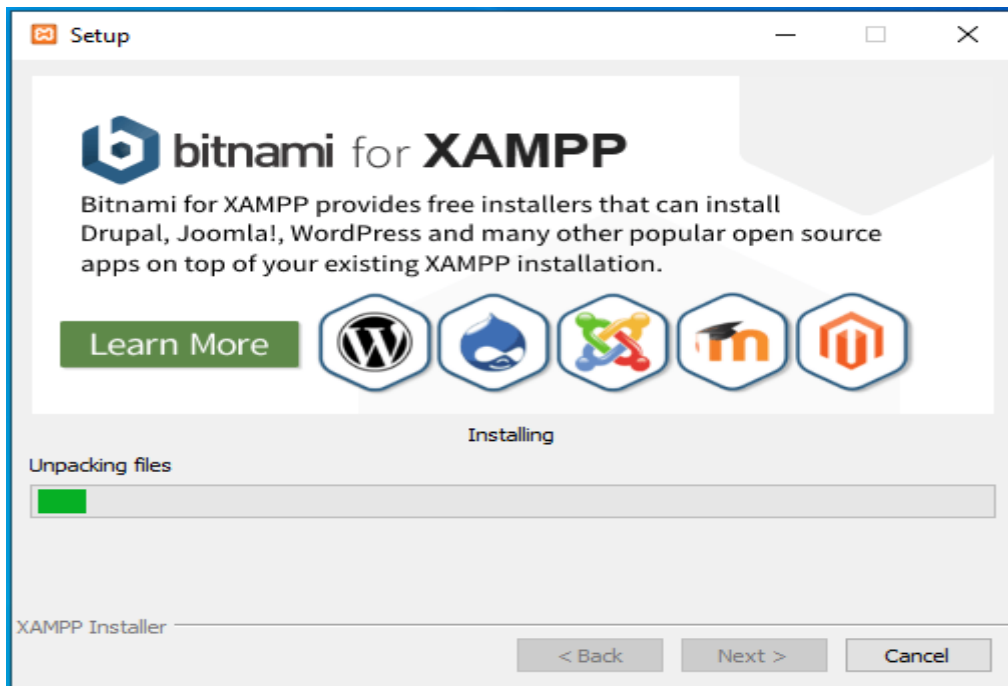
Setup

bitnami for XAMPP

Bitnami for XAMPP provides free installers that can install Drupal, Joomla!, WordPress and many other popular open source apps on top of your existing XAMPP installation.

Learn More

Installing

Unpacking files

XAMPP Installer

< Back

Next >

Cancel